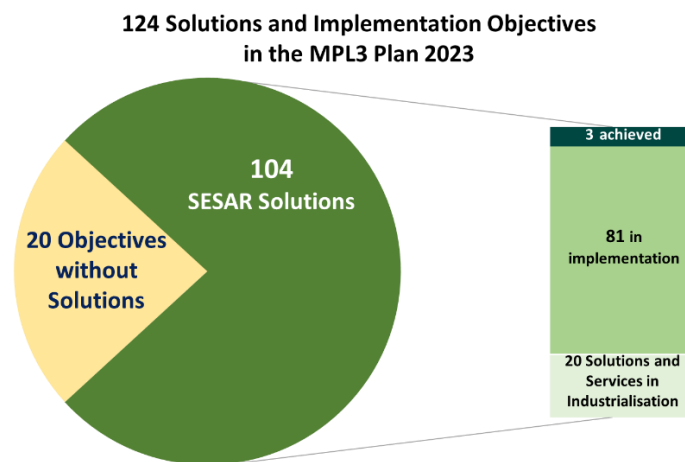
124 Solutions and Implementation Objectives in the MPL3 Plan 2023

104
SESAR Solutions

20 Objectives without Solutions

3 achieved

81 in implementation

20 Solutions and Services in Industrialisation